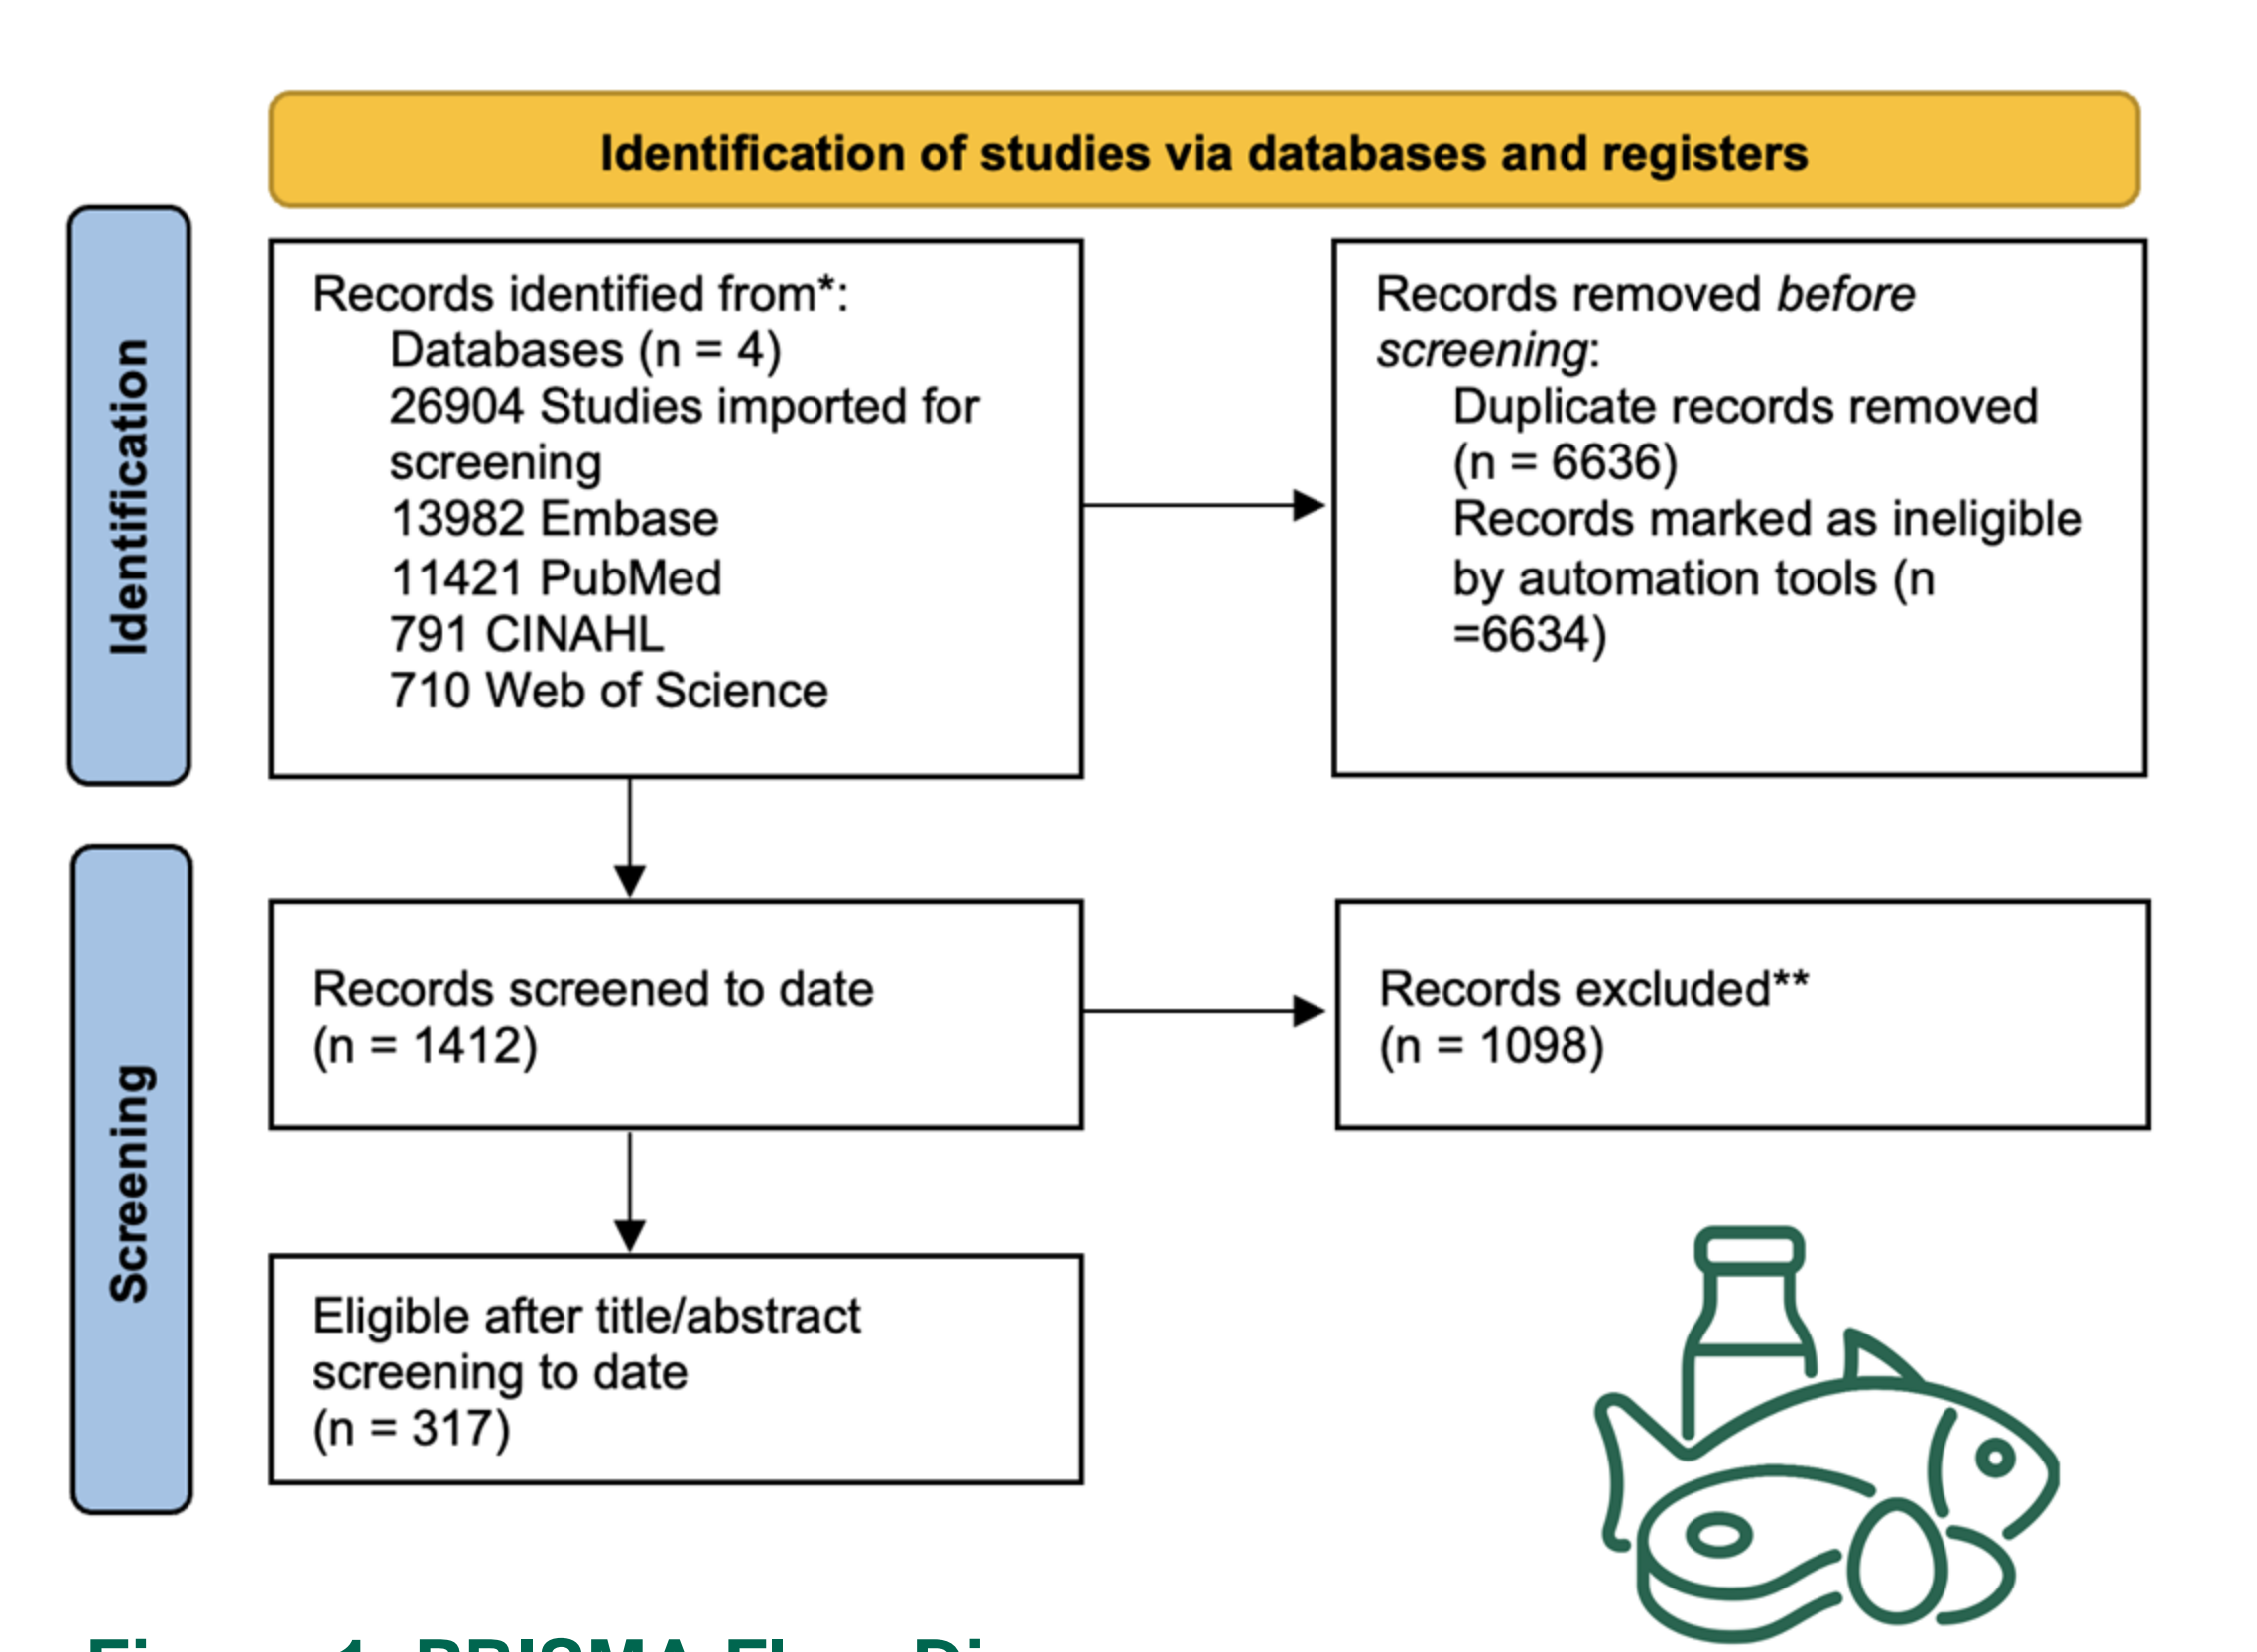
Identification of studies via databases and registers

Identification

Records identified from*:
Databases (n = 4)
26904 Studies imported for screening
13982 Embase
11421 PubMed
791 CINAHL
710 Web of Science

Records removed *before screening*:
Duplicate records removed (n = 6636)
Records marked as ineligible by automation tools (n =6634)

Screening

Records screened to date
(n = 1412)

Records excluded**
(n = 1098)

Eligible after title/abstract screening to date
(n = 317)

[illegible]